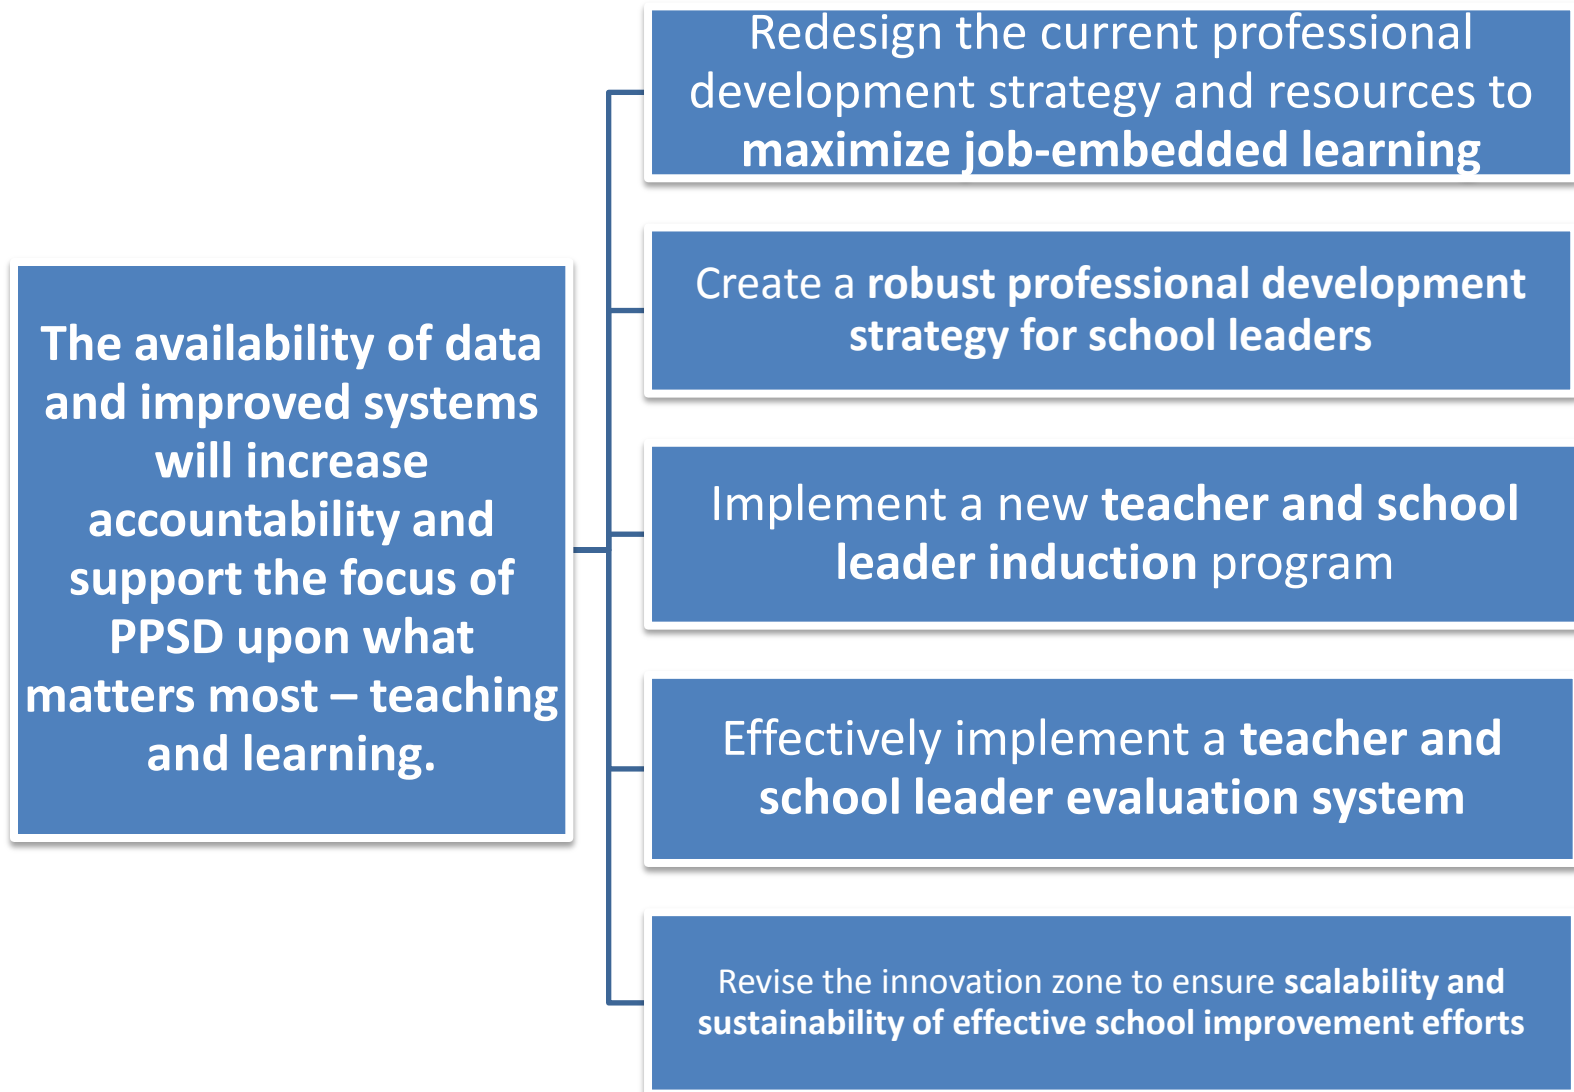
The availability of data and improved systems will increase accountability and support the focus of PPSD upon what matters most – teaching and learning.

Redesign the current professional development strategy and resources to maximize job-embedded learning

Create a robust professional development strategy for school leaders

Implement a new teacher and school leader induction program

Effectively implement a teacher and school leader evaluation system

Revise the innovation zone to ensure scalability and sustainability of effective school improvement efforts